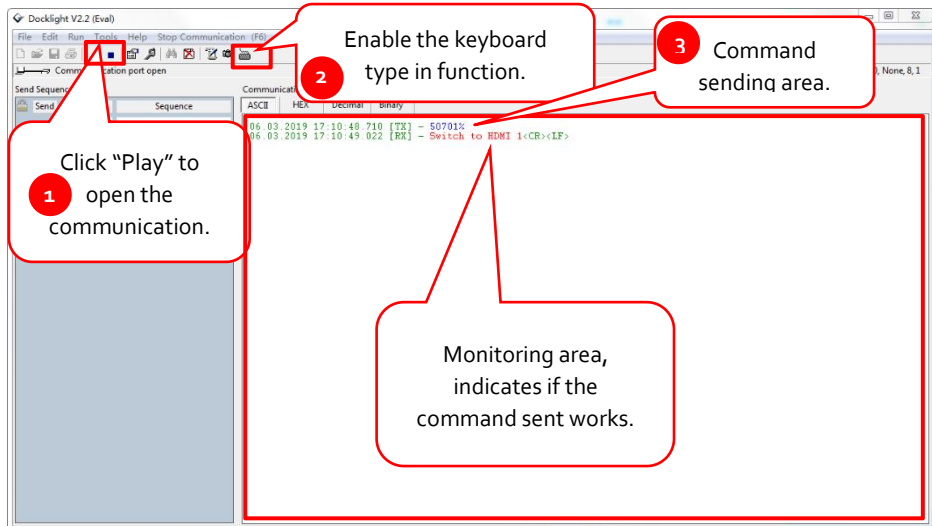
Docklight V2.2 (Eval)

File Edit Run Tools Help Stop Communication (F6)

Commun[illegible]cation port open

Send Sequence

Send

Sequence

Communicati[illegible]

ASCII HEX Decimal Binary

9, None, 8, 1

Enable the keyboard type in function.

2

3

Command sending area.

06.03.2019 17:10:48.710 [TX] - 50701%
06.03.2019 17:10:49.022 [RX] - Switch to HDMI 1<CR><LF>

Click "Play" to open the communication.

1

Monitoring area, indicates if the command sent works.